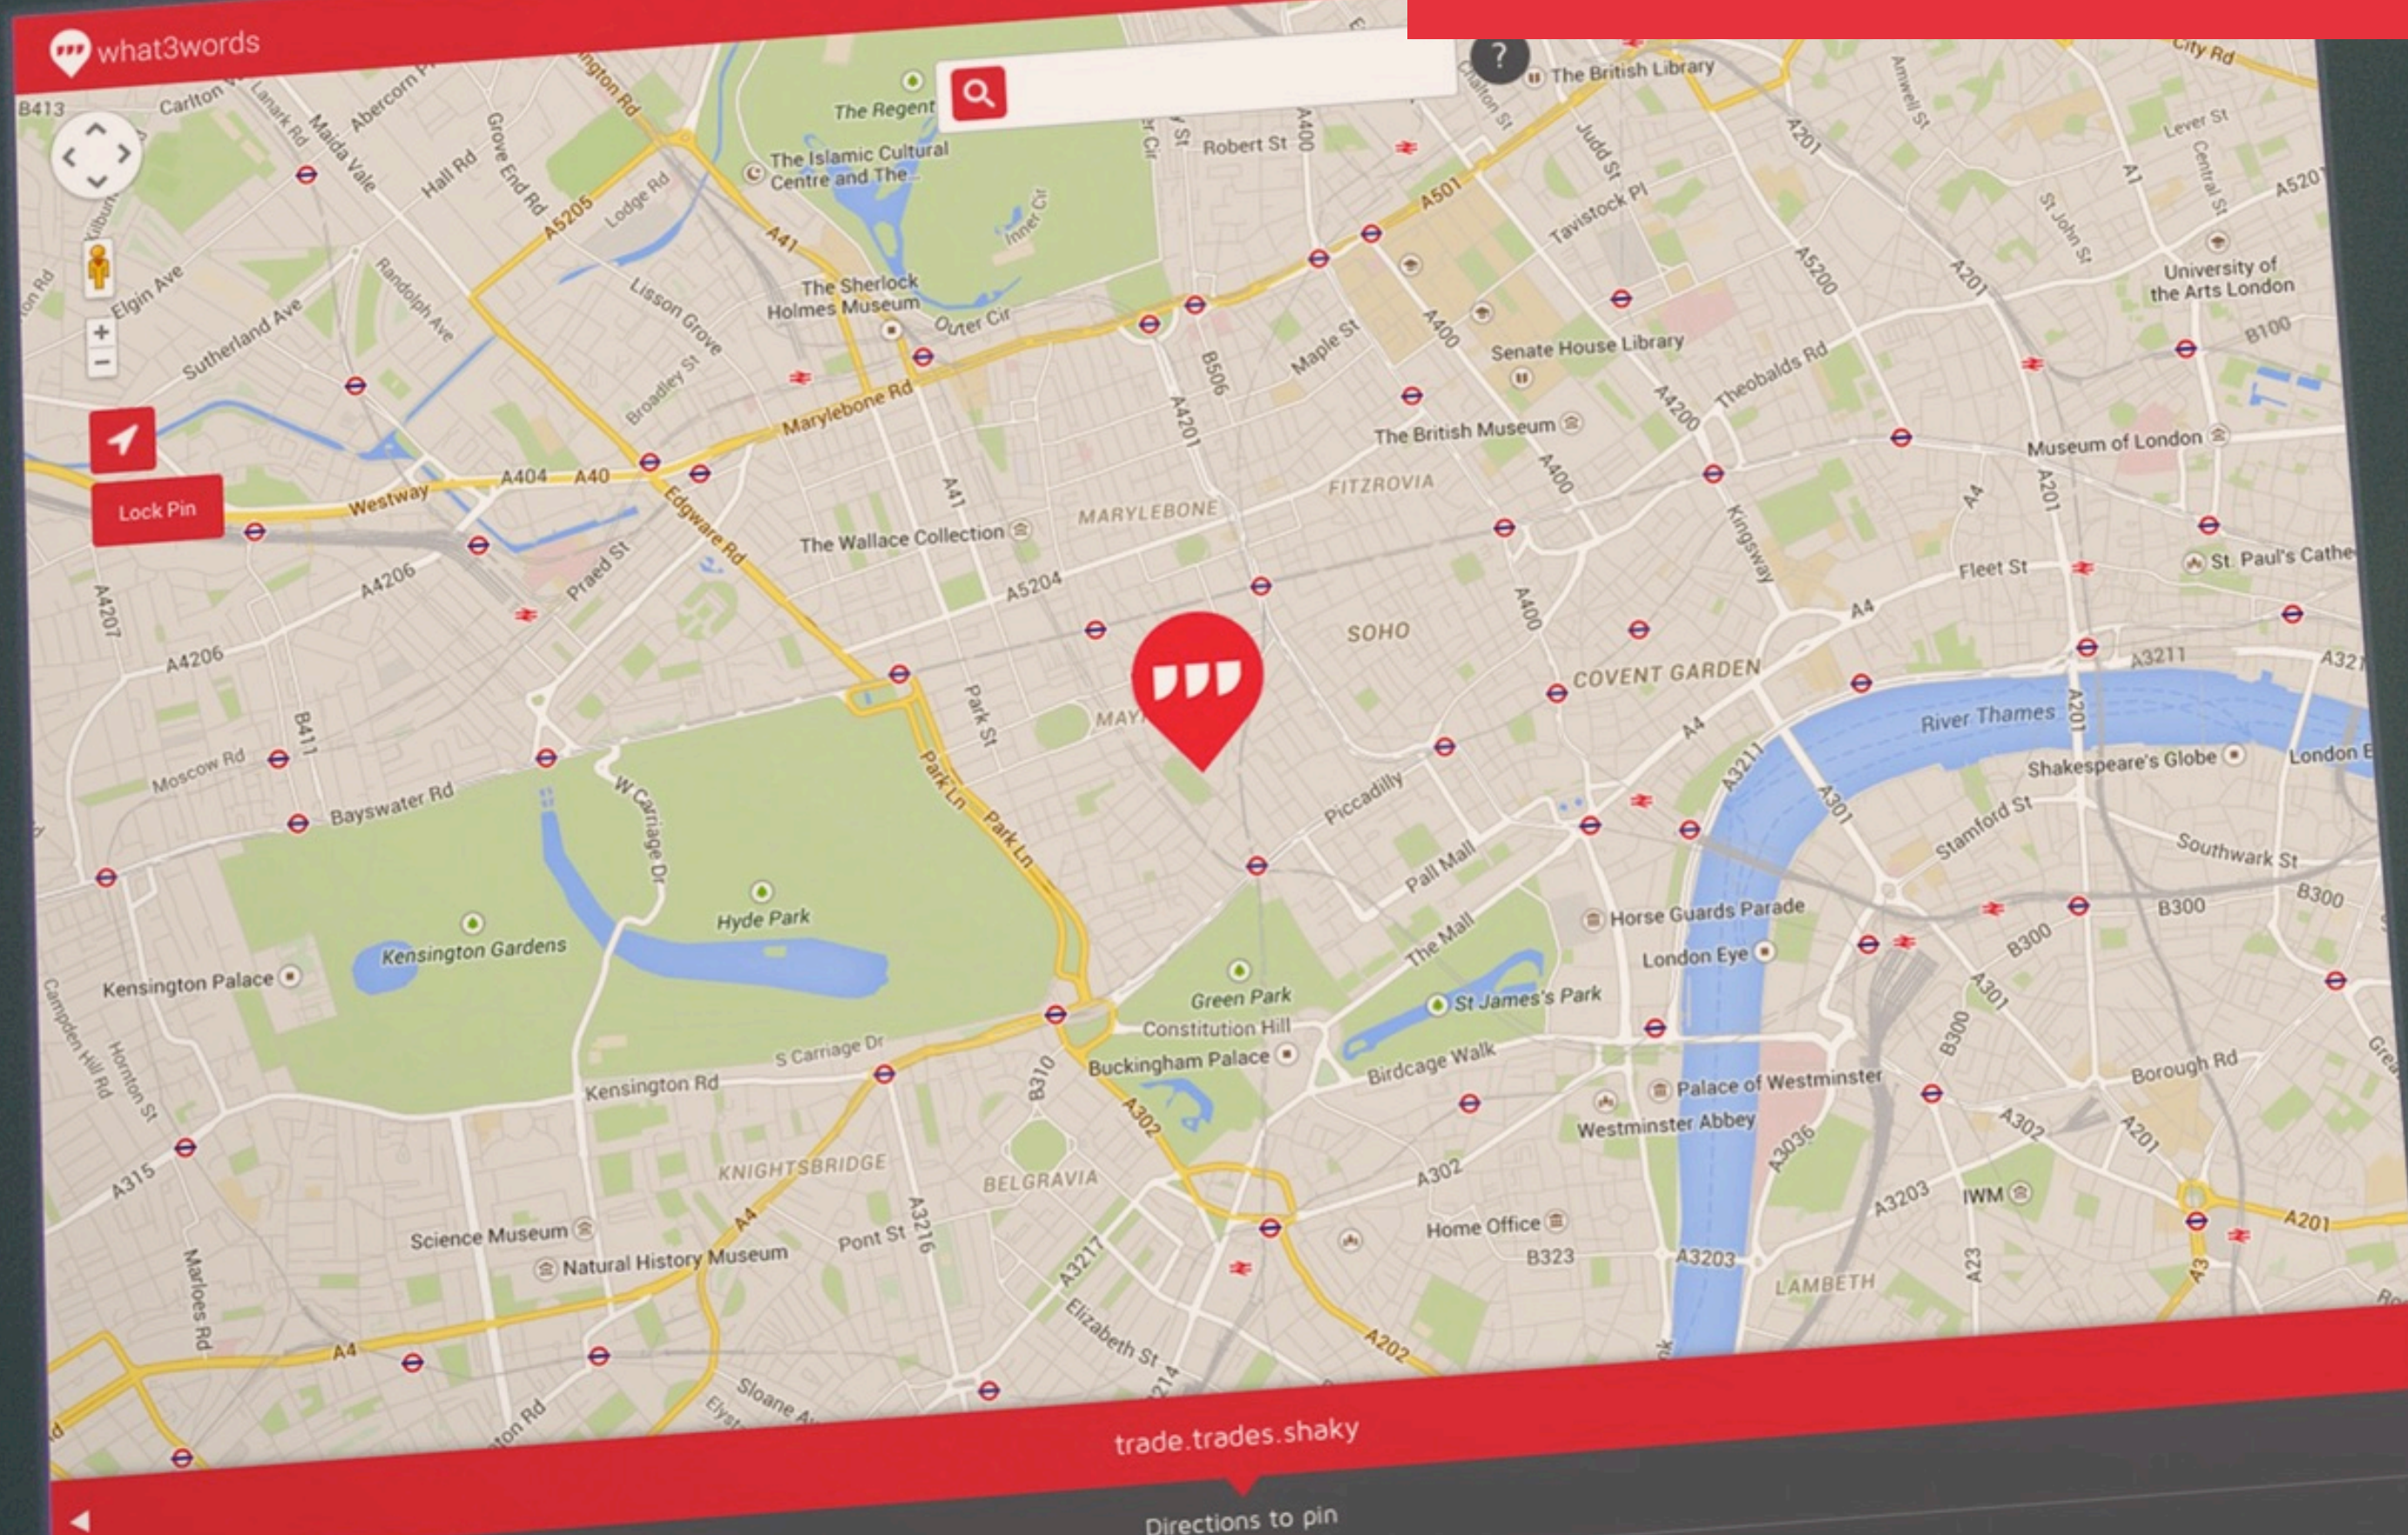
what3words

?

Lock Pin

The Regent
The Islamic Cultural Centre and The...
The Sherlock Holmes Museum
Outer Cir
Inner Cir
Robert St
The British Library
Senate House Library
The British Museum
University of the Arts London
Museum of London
St. Paul's Cathe
The Wallace Collection
MARYLEBONE
FITZROVIA
SOHO
COVENT GARDEN
MAY
River Thames
Shakespeare's Globe
London B
Horse Guards Parade
London Eye
St James's Park
Green Park
Constitution Hill
Buckingham Palace
Birdcage Walk
Palace of Westminster
Westminster Abbey
Hyde Park
Kensington Gardens
Kensington Palace
KNIGHTSBRIDGE
BELGRAVIA
Science Museum
Natural History Museum
Home Office
IWM
LAMBETH
Carlton
Maida Vale
Abercorn Pl
Hall Rd
Grove End Rd
Lodge Rd
Elgin Ave
Sutherland Ave
Randolph Ave
Lisson Grove
Broadley St
Marylebone Rd
Westway
Edgware Rd
Praed St
Bayswater Rd
Moscow Rd
W Carriage Dr
Park Ln
Park St
Piccadilly
Pall Mall
The Mall
Kensington Rd
S Carriage Dr
Pont St
Sloane
Elizabeth St
Marloes Rd
Campden Hill Rd
Hornton St
Maple St
Tavistock Pl
Judd St
Theobalds Rd
Kingsway
Fleet St
Stamford St
Southwark St
Borough Rd
Lever St
Central St
St John St
Amwell St
City Rd
A5205
A41
A501
A400
A4200
A5200
A201
A1
A520
B100
B506
A4201
A404
A40
A4206
A4207
A5204
B411
A4
A3211
A321
A301
B300
A3036
A302
A3203
A23
A3
B323
A3216
A3217
A202
A315
B310
B413
Lock Pin

trade.trades.shaky
Directions to pin